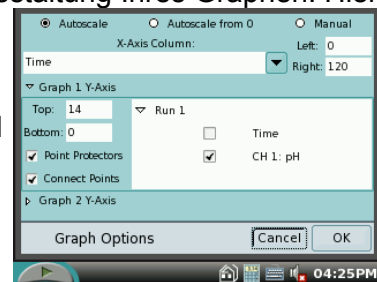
stellung Ihres Graphen. Hier

Autoscale
Autoscale from 0
Manual

X-Axis Column:
Left: 0
Time
Right: 120

Graph 1 Y-Axis
Top: 14
Bottom: 0
Point Protectors
Connect Points
Run 1
Time
CH 1: pH

Graph 2 Y-Axis

Graph Options
Cancel
OK

04:25PM